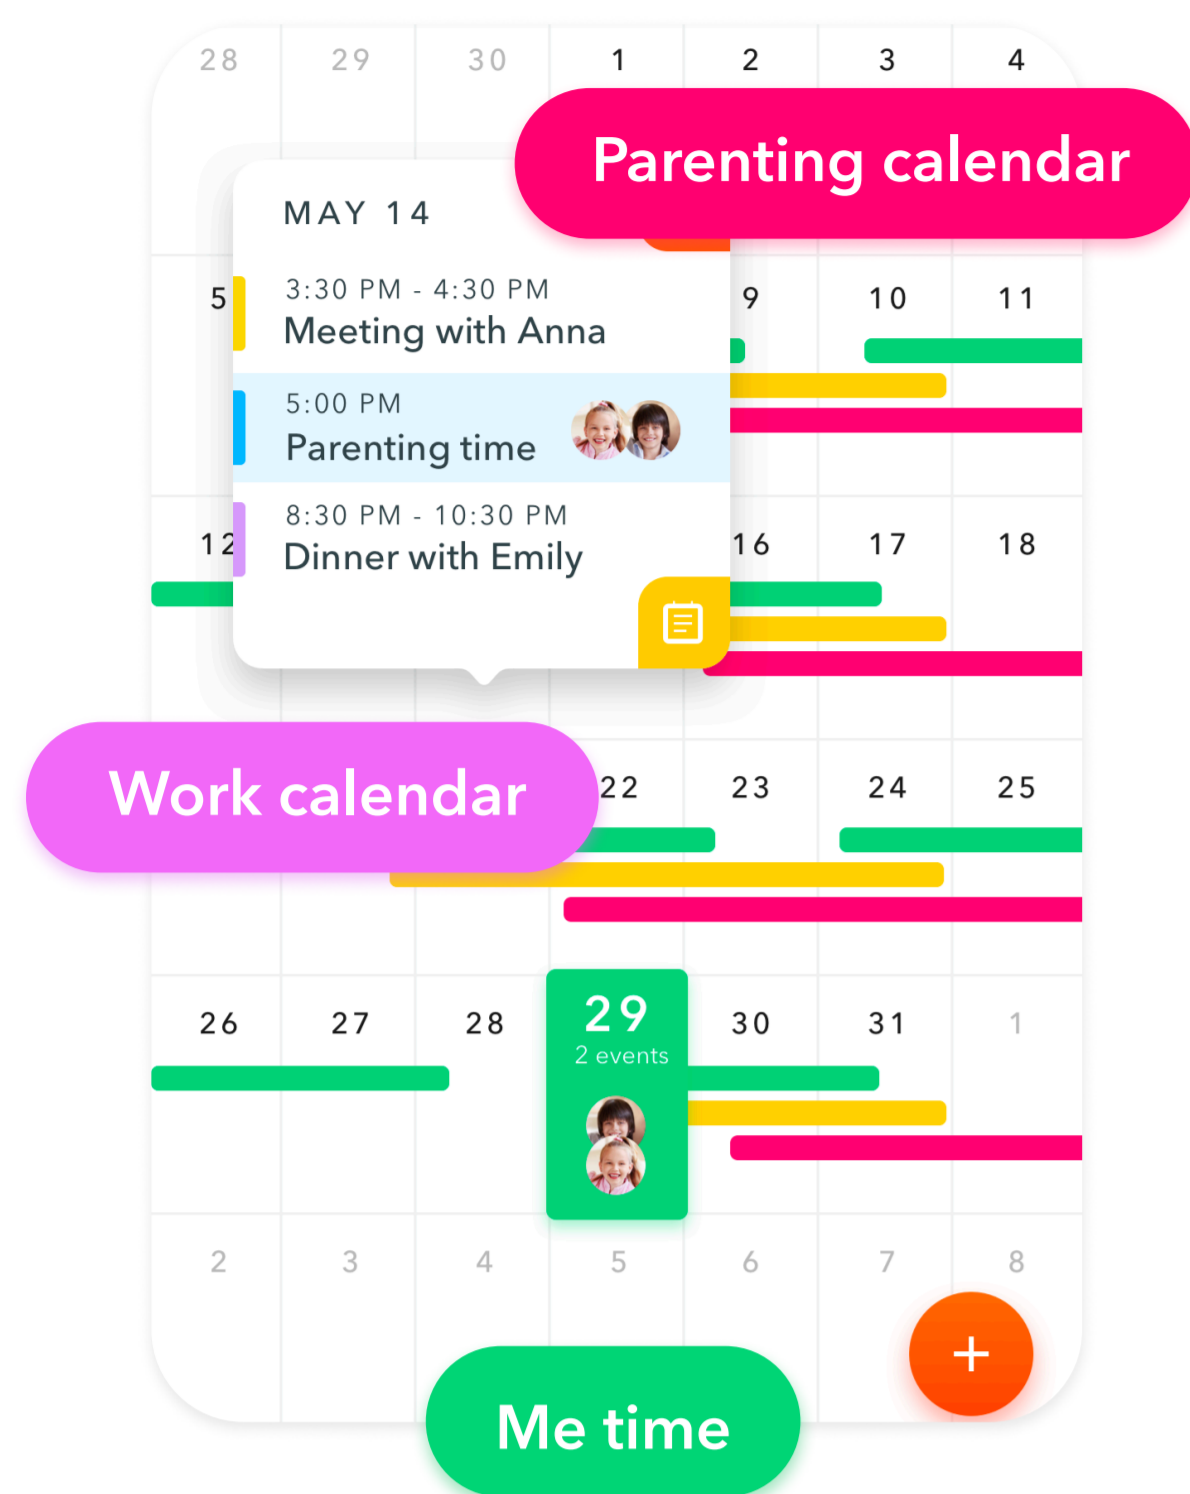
28 29 30 1 2 3 4

Parenting calendar

MAY 14

5

3:30 PM - 4:30 PM
Meeting with Anna

9 10 11

5:00 PM
Parenting time

12

8:30 PM - 10:30 PM
Dinner with Emily

16 17 18

Work calendar

22 23 24 25

26 27 28

29
2 events

30 31 1

2 3 4 5 6 7 8

+

Me time